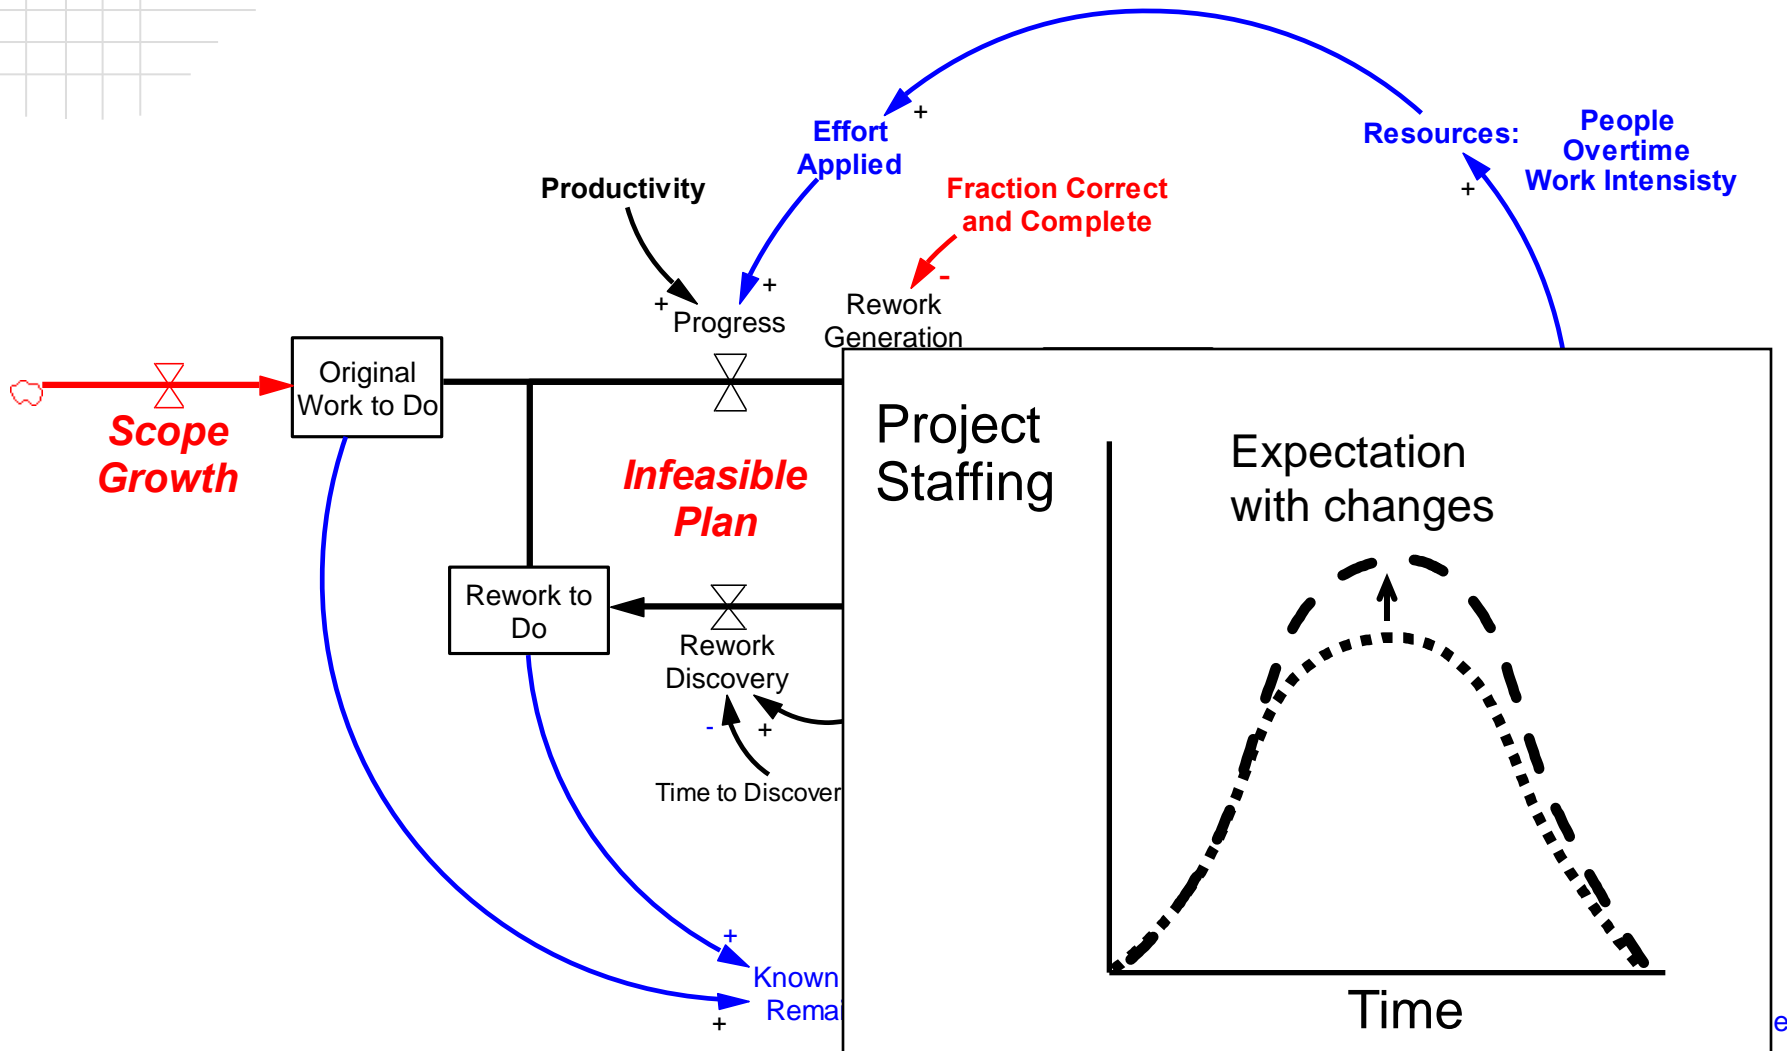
Effort Applied

+

Resources:

People Overtime Work Intensisty

+

Productivity

Fraction Correct and Complete

+

+

-

Progress

Rework Generation

Original Work to Do

Scope Growth

Infeasible Plan

Rework to Do

Rework Discovery

-

+

Time to Discover

+

Known

Remai

+

Project Staffing

Expectation with changes

Time

e